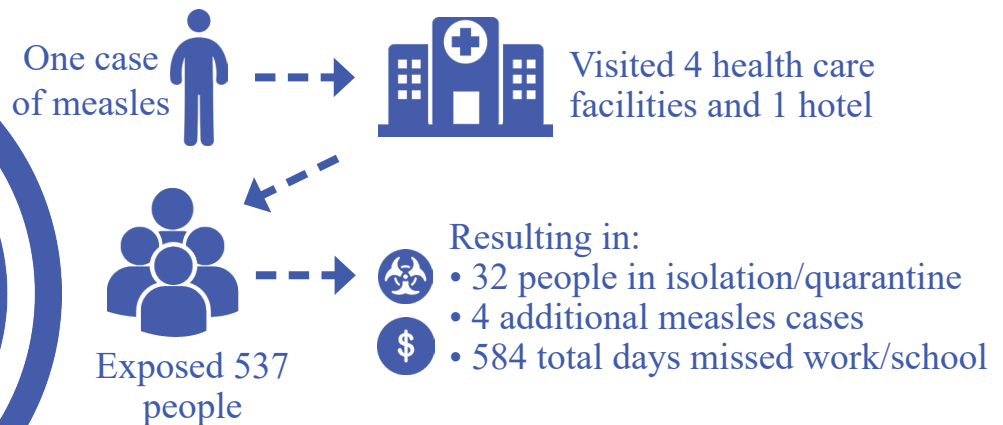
One case of measles

Visited 4 health care facilities and 1 hotel

Exposed 537 people

Resulting in:
• 32 people in isolation/quarantine
• 4 additional measles cases
• 584 total days missed work/school

$